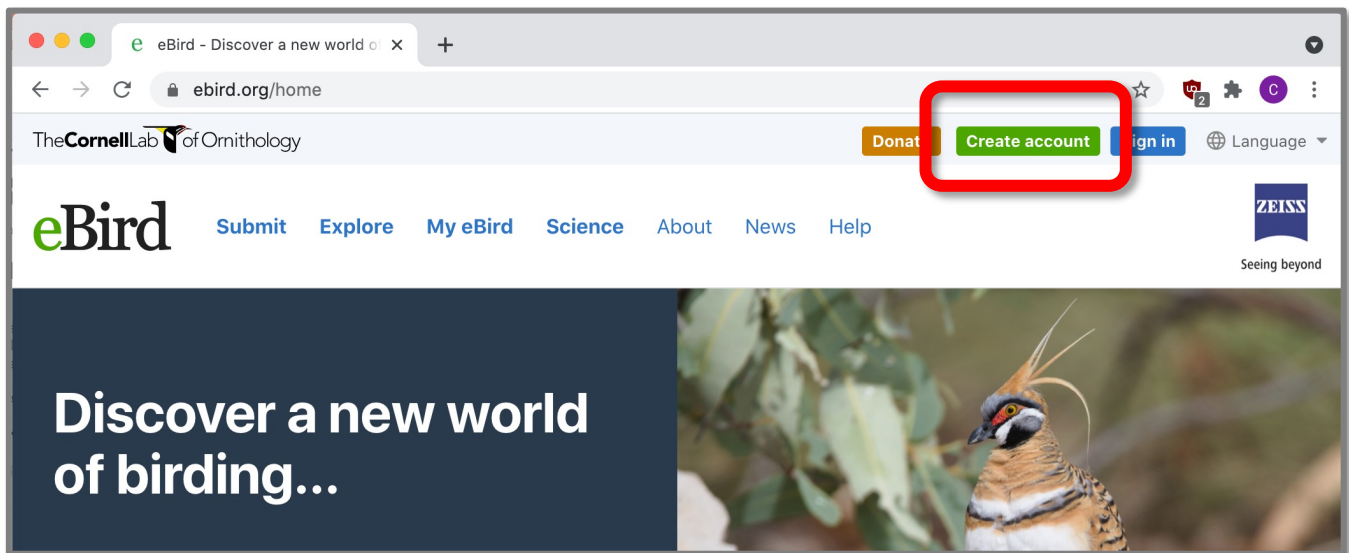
e eBird - Discover a new world o ×
+

ebird.org/home

2 C

TheCornellLab of Ornithology

Donat

Create account

ign in

Language

eBird

Submit Explore My eBird Science About News Help

ZEISS
Seeing beyond

Discover a new world of birding...